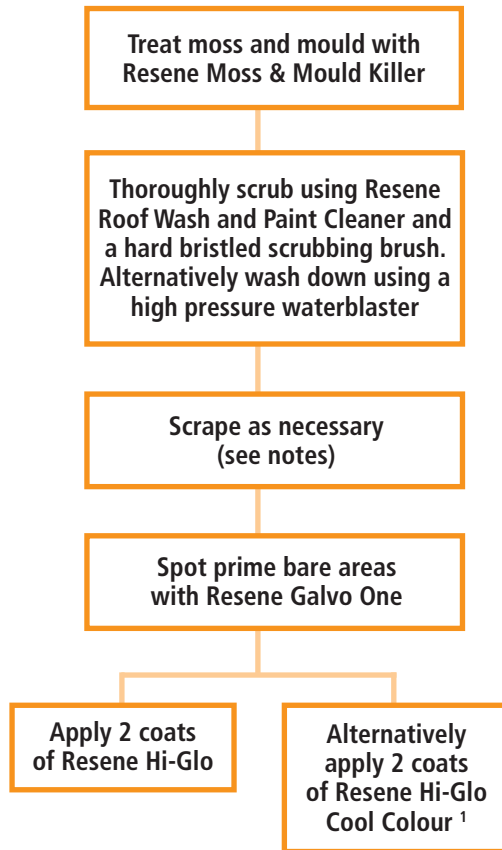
Treat moss and mould with Resene Moss & Mould Killer

Thoroughly scrub using Resene Roof Wash and Paint Cleaner and a hard bristled scrubbing brush. Alternatively wash down using a high pressure waterblaster

Scrape as necessary (see notes)

Spot prime bare areas with Resene Galvo One

Apply 2 coats of Resene Hi-Glo

Alternatively apply 2 coats of Resene Hi-Glo Cool Colour $^1$